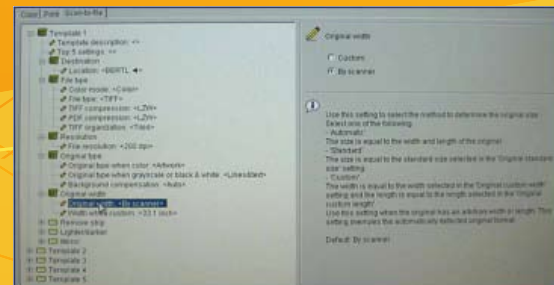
Copy | Print | Scan-to-file

Template 1
Template description: <>
Top 5 settings: <>
Destination
Location: <BERTL ◄>
File type
Color mode: <Color>
File type: <TIFF>
TIFF compression: <LZW>
PDF compression: <LZW>
TIFF organization: <Tiled>
Resolution
File resolution: <200 dpi>
Original type
Original type when color: <Artwork>
Original type when grayscale or black & white: <Lines/text>
Background compensation: <Auto>
Original width
Original width: <By scanner>
Width when custom: <33.1 inch>
Remove strip
Lighter/darker
Mirror
Template 2
Template 3
Template 4
Template 5

Original width

Custom
By scanner

Use this setting to select the method to determine the original size. Select one of the following:
- "Automatic"
The size is equal to the width and length of the original.
- "Standard"
The size is equal to the standard size selected in the 'Original standard size' setting.
- "Custom"
The width is equal to the width selected in the 'Original custom width' setting and the length is equal to the length selected in the 'Original custom length'.
Use this setting when the original has an arbitrary width or length. This setting overrules the automatically selected original format.

Default: By scanner